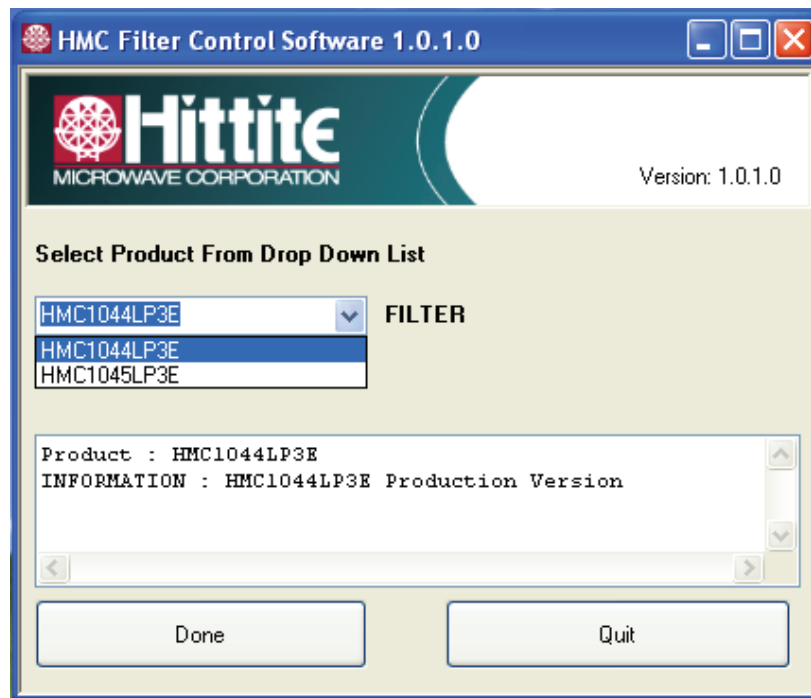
HMC Filter Control Software 1.0.1.0

Hittite
MICROWAVE CORPORATION

Version: 1.0.1.0

Select Product From Drop Down List

HMC1044LP3E

FILTER

HMC1044LP3E
HMC1045LP3E

Product : HMC1044LP3E
INFORMATION : HMC1044LP3E Production Version

Done

Quit